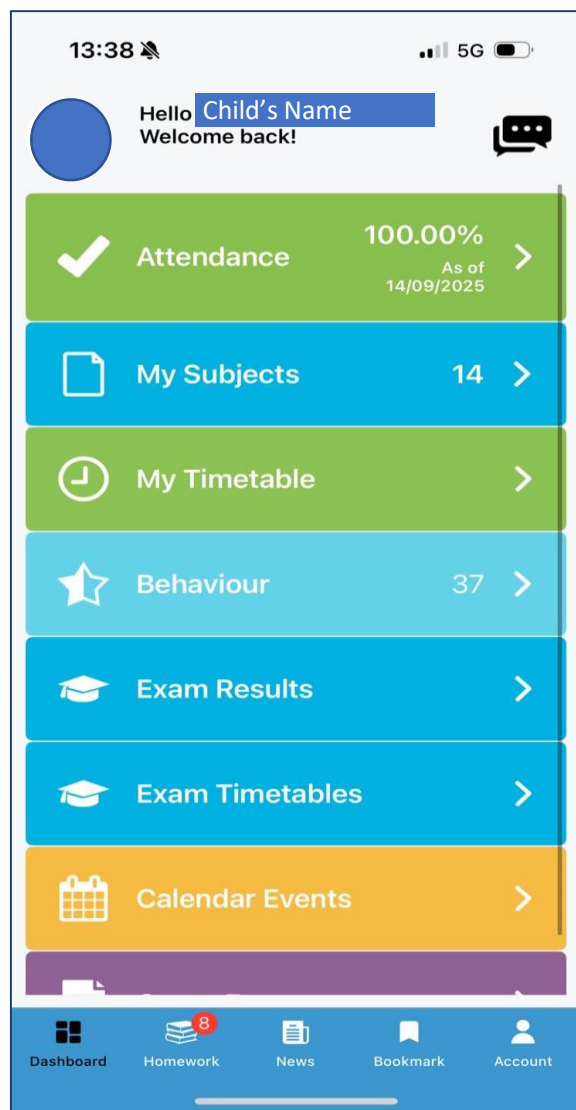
13:38

5G

Hello Child's Name
Welcome back!

Attendance 100.00% As of 14/09/2025

My Subjects 14

My Timetable

Behaviour 37

Exam Results

Exam Timetables

Calendar Events

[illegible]

Dashboard
8
Homework
News
Bookmark
Account